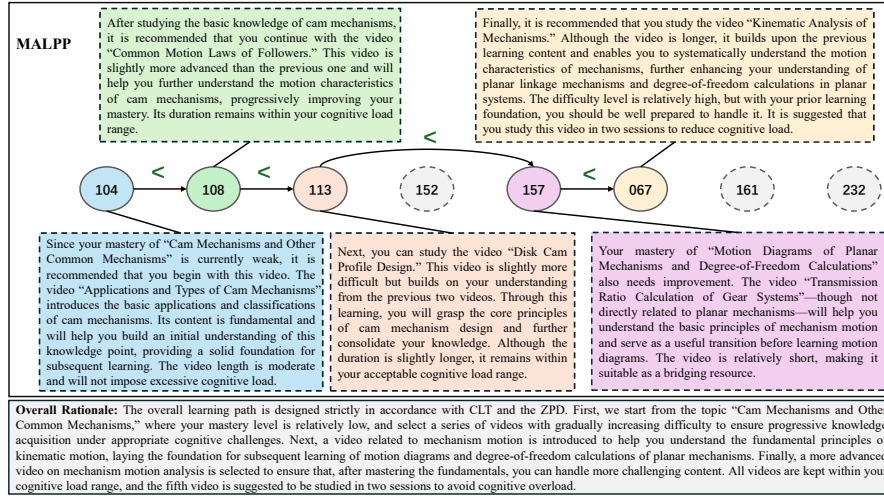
MALPP

After studying the basic knowledge of cam mechanisms, it is recommended that you continue with the video "Common Motion Laws of Followers." This video is slightly more advanced than the previous one and will help you further understand the motion characteristics of cam mechanisms, progressively improving your mastery. Its duration remains within your cognitive load range.

Finally, it is recommended that you study the video "Kinematic Analysis of Mechanisms." Although the video is longer, it builds upon the previous learning content and enables you to systematically understand the motion characteristics of mechanisms, further enhancing your understanding of planar linkage mechanisms and degree-of-freedom calculations in planar systems. The difficulty level is relatively high, but with your prior learning foundation, you should be well prepared to handle it. It is suggested that you study this video in two sessions to reduce cognitive load.

104 < 108 < 113 152 157 < 067 161 232

<

Since your mastery of "Cam Mechanisms and Other Common Mechanisms" is currently weak, it is recommended that you begin with this video. The video "Applications and Types of Cam Mechanisms" introduces the basic applications and classifications of cam mechanisms. Its content is fundamental and will help you build an initial understanding of this knowledge point, providing a solid foundation for subsequent learning. The video length is moderate and will not impose excessive cognitive load.

Next, you can study the video "Disk Cam Profile Design." This video is slightly more difficult but builds on your understanding from the previous two videos. Through this learning, you will grasp the core principles of cam mechanism design and further consolidate your knowledge. Although the duration is slightly longer, it remains within your acceptable cognitive load range.

Your mastery of "Motion Diagrams of Planar Mechanisms and Degree-of-Freedom Calculations" also needs improvement. The video "Transmission Ratio Calculation of Gear Systems"—though not directly related to planar mechanisms—will help you understand the basic principles of mechanism motion and serve as a useful transition before learning motion diagrams. The video is relatively short, making it suitable as a bridging resource.

Overall Rationale: The overall learning path is designed strictly in accordance with CLT and the ZPD. First, we start from the topic "Cam Mechanisms and Other Common Mechanisms," where your mastery level is relatively low, and select a series of videos with gradually increasing difficulty to ensure progressive knowledge acquisition under appropriate cognitive challenges. Next, a video related to mechanism motion is introduced to help you understand the fundamental principles of kinematic motion, laying the foundation for subsequent learning of motion diagrams and degree-of-freedom calculations of planar mechanisms. Finally, a more advanced video on mechanism motion analysis is selected to ensure that, after mastering the fundamentals, you can handle more challenging content. All videos are kept within your cognitive load range, and the fifth video is suggested to be studied in two sessions to avoid cognitive overload.